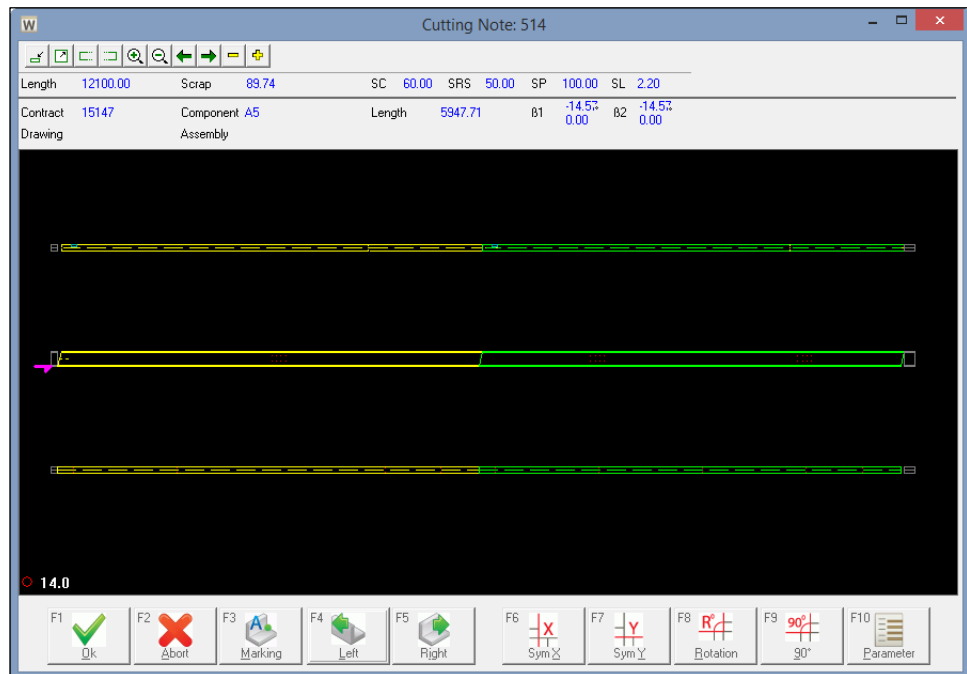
Cutting Note: 514

Length 12100.00 Scrap 89.74 SC 60.00 SRS 50.00 SP 100.00 SL 2.20

Contract 15147 Component A5 Length 5947.71 ß1 -14.57 0.00 ß2 -14.57 0.00

Drawing Assembly

14.0

F1 Ok F2 Abort F3 Marking F4 Left F5 Right F6 Sym X F7 Sym Y F8 Rotation F9 90° F10 Parameter